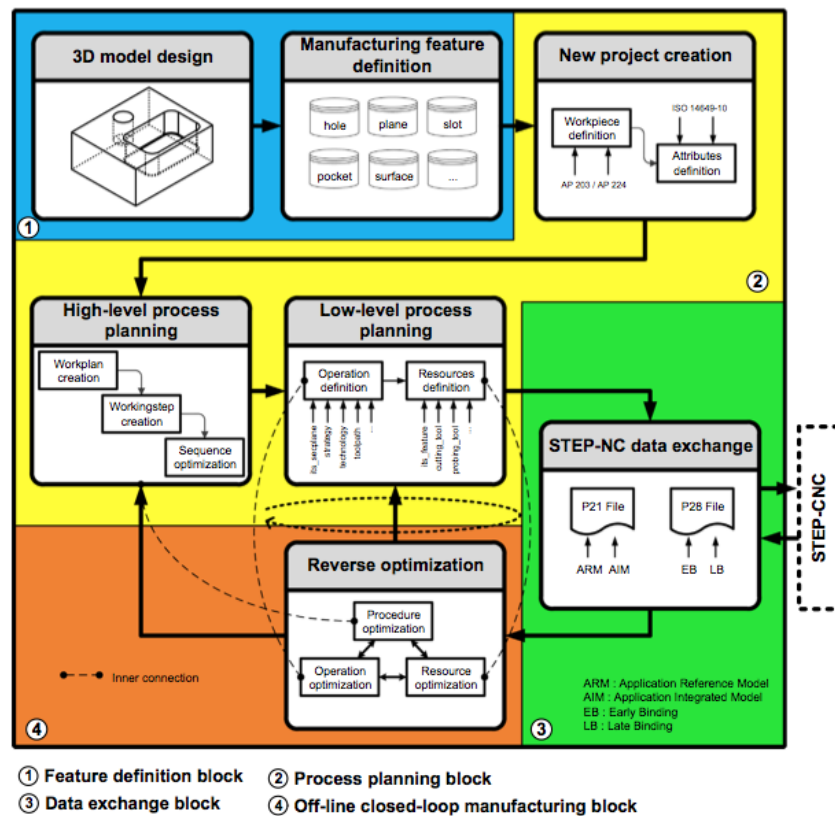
3D model design

Manufacturing feature definition

hole
plane
slot
pocket
surface
...

New project creation

Workpiece definition
ISO 14649-10
Attributes definition
AP 203 / AP 224

①

②

High-level process planning

Workplan creation
Workingstep creation
Sequence optimization

Low-level process planning

Operation definition
its_secplane
strategy
technology
toolpath
...
Resources definition
its_feature
cutting_tool
probing_tool
...

STEP-NC data exchange

P21 File
ARM AIM
P28 File
EB LB

STEP-CNC

Reverse optimization

Procedure optimization
Operation optimization
Resource optimization

Inner connection

ARM : Application Reference Model
AIM : Application Integrated Model
EB : Early Binding
LB : Late Binding

④

③

① Feature definition block
② Process planning block
③ Data exchange block
④ Off-line closed-loop manufacturing block